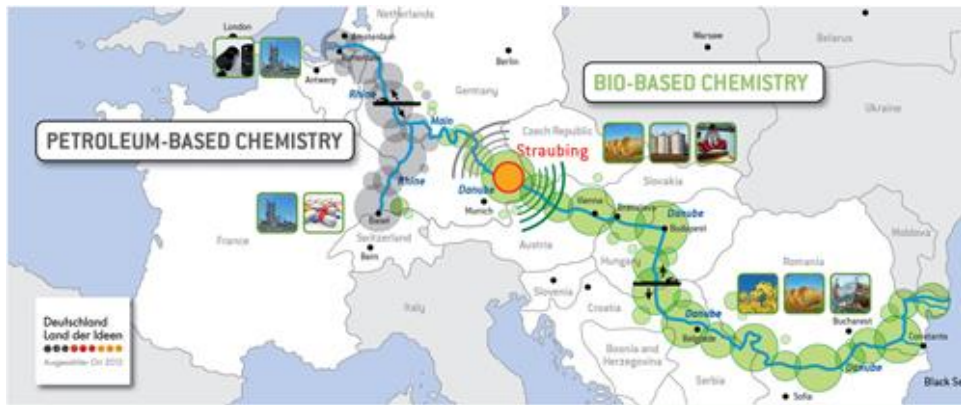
London
Netherlands
Amsterdam
Warsaw
Belarus
Berlin
Antwerp
Rhine
Germany
BIO-BASED CHEMISTRY
Ukraine
Main
PETROLEUM-BASED CHEMISTRY
Czech Republic
Straubing
Danube
Rhine
Slovakia
Vienna
Bratislava
Danube
Munich
Basel
France
Switzerland
Austria
Budapest
Moldova
Bern
Hungary
Romania
Slovenia
Croatia
Italy
Deutschland Land der Ideen
Ausgewählter Ort 2013
Danube
Bosnia and Herzegovina
Belgrade
Bucharest
Serbia
Danube
Constanta
Sofia
Black Se